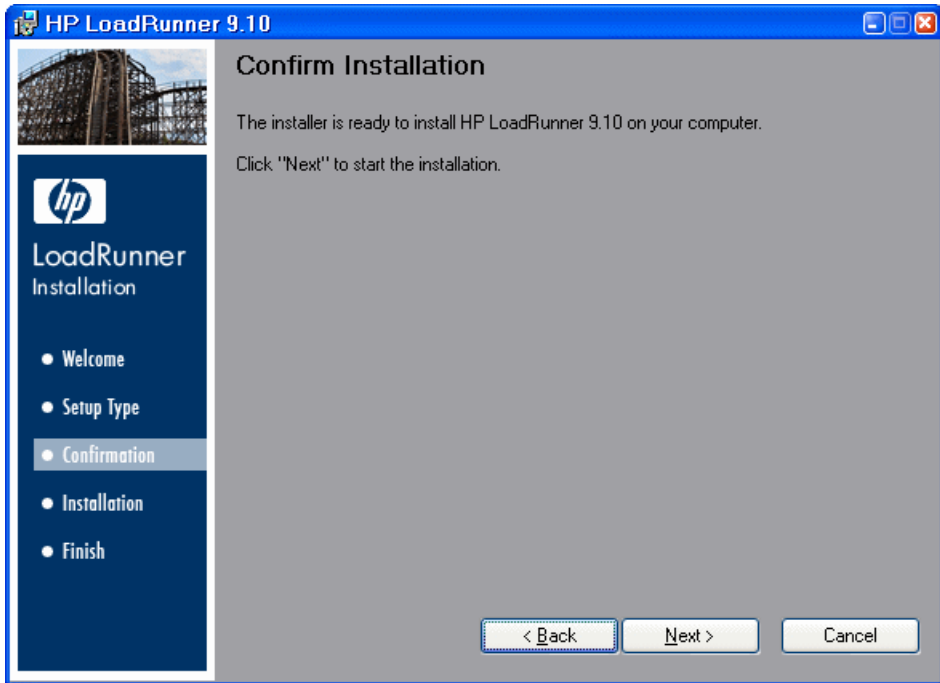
HP LoadRunner 9.10

Confirm Installation

The installer is ready to install HP LoadRunner 9.10 on your computer.

Click "Next" to start the installation.

hp

LoadRunner
Installation

• Welcome
• Setup Type
• Confirmation
• Installation
• Finish

< Back
Next >
Cancel